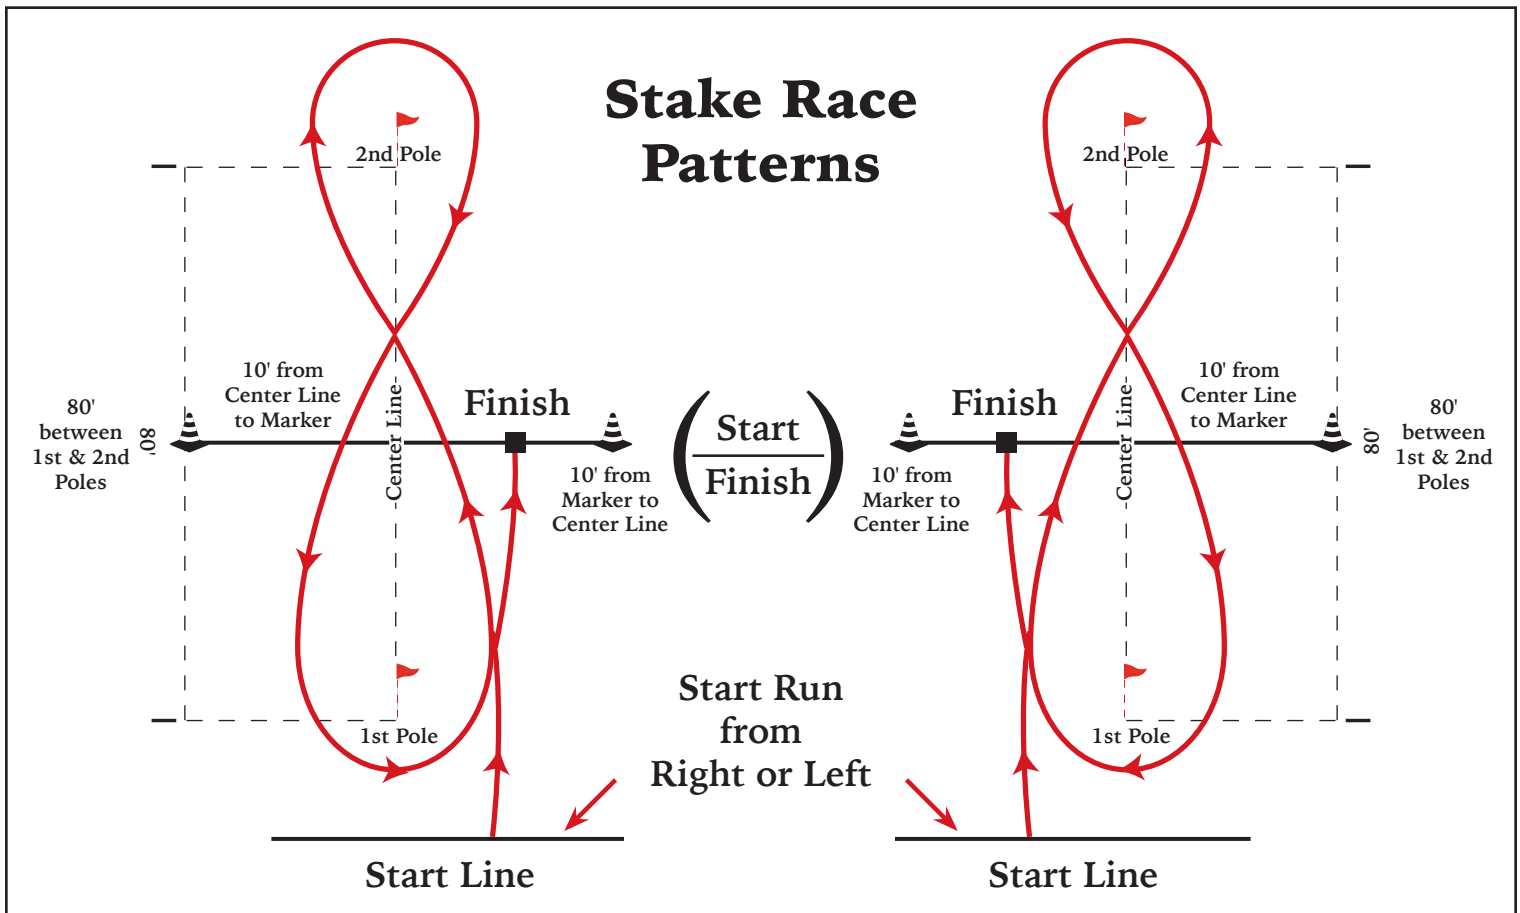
Stake Race Patterns

2nd Pole

2nd Pole

80' between 1st & 2nd Poles

80'

10' from Center Line to Marker

Center Line

Finish

10' from Marker to Center Line

Start
Finish

Finish

10' from Marker to Center Line

Center Line

10' from Center Line to Marker

80'

80' between 1st & 2nd Poles

1st Pole

1st Pole

Start Run from Right or Left

Start Line

Start Line